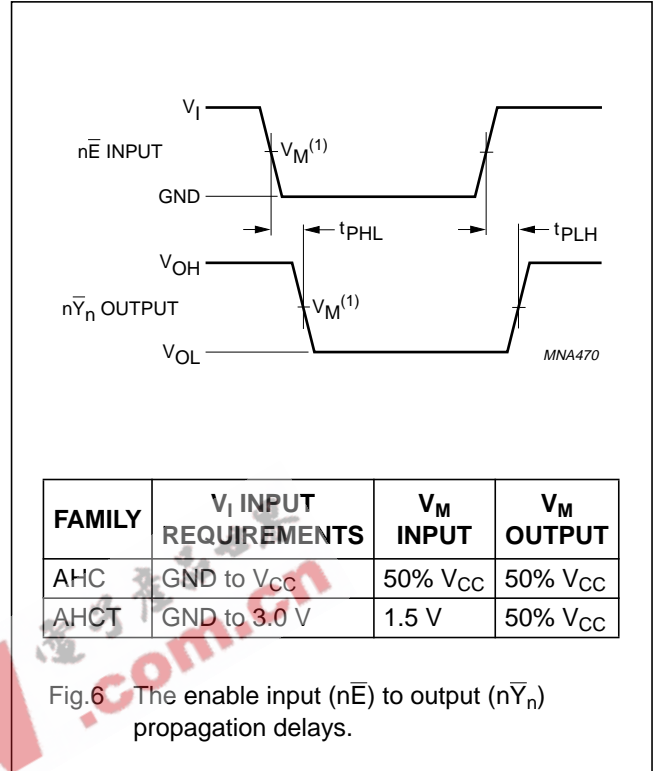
$V_I$

$n\overline{E}$ INPUT

$V_M^{(1)}$

GND

$t_{PHL}$

$t_{PLH}$

$V_{OH}$

$n\overline{Y}_n$ OUTPUT

$V_M^{(1)}$

$V_{OL}$

MNA470

| FAMILY | $V_I$ INPUT REQUIREMENTS | $V_M$ INPUT | $V_M$ OUTPUT |
|---|---|---|---|
| AHC | GND to $V_{CC}$ | 50% $V_{CC}$ | 50% $V_{CC}$ |
| AHCT | GND to 3.0 V | 1.5 V | 50% $V_{CC}$ |

.com.cn

Fig.6 The enable input ($n\overline{E}$) to output ($n\overline{Y}_n$) propagation delays.